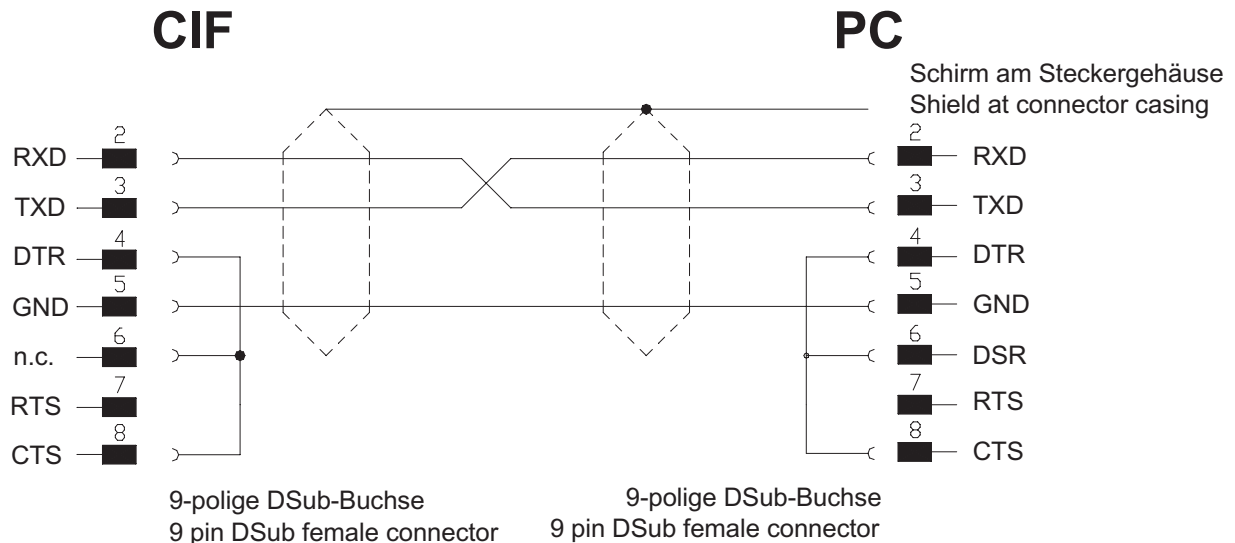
CIF

PC

Schirm am Steckergehäuse
Shield at connector casing

2 RXD
3 TXD
4 DTR
5 GND
6 n.c.
7 RTS
8 CTS

2 RXD
3 TXD
4 DTR
5 GND
6 DSR
7 RTS
8 CTS

9-polige DSub-Buchse
9 pin DSub female connector

9-polige DSub-Buchse
9 pin DSub female connector